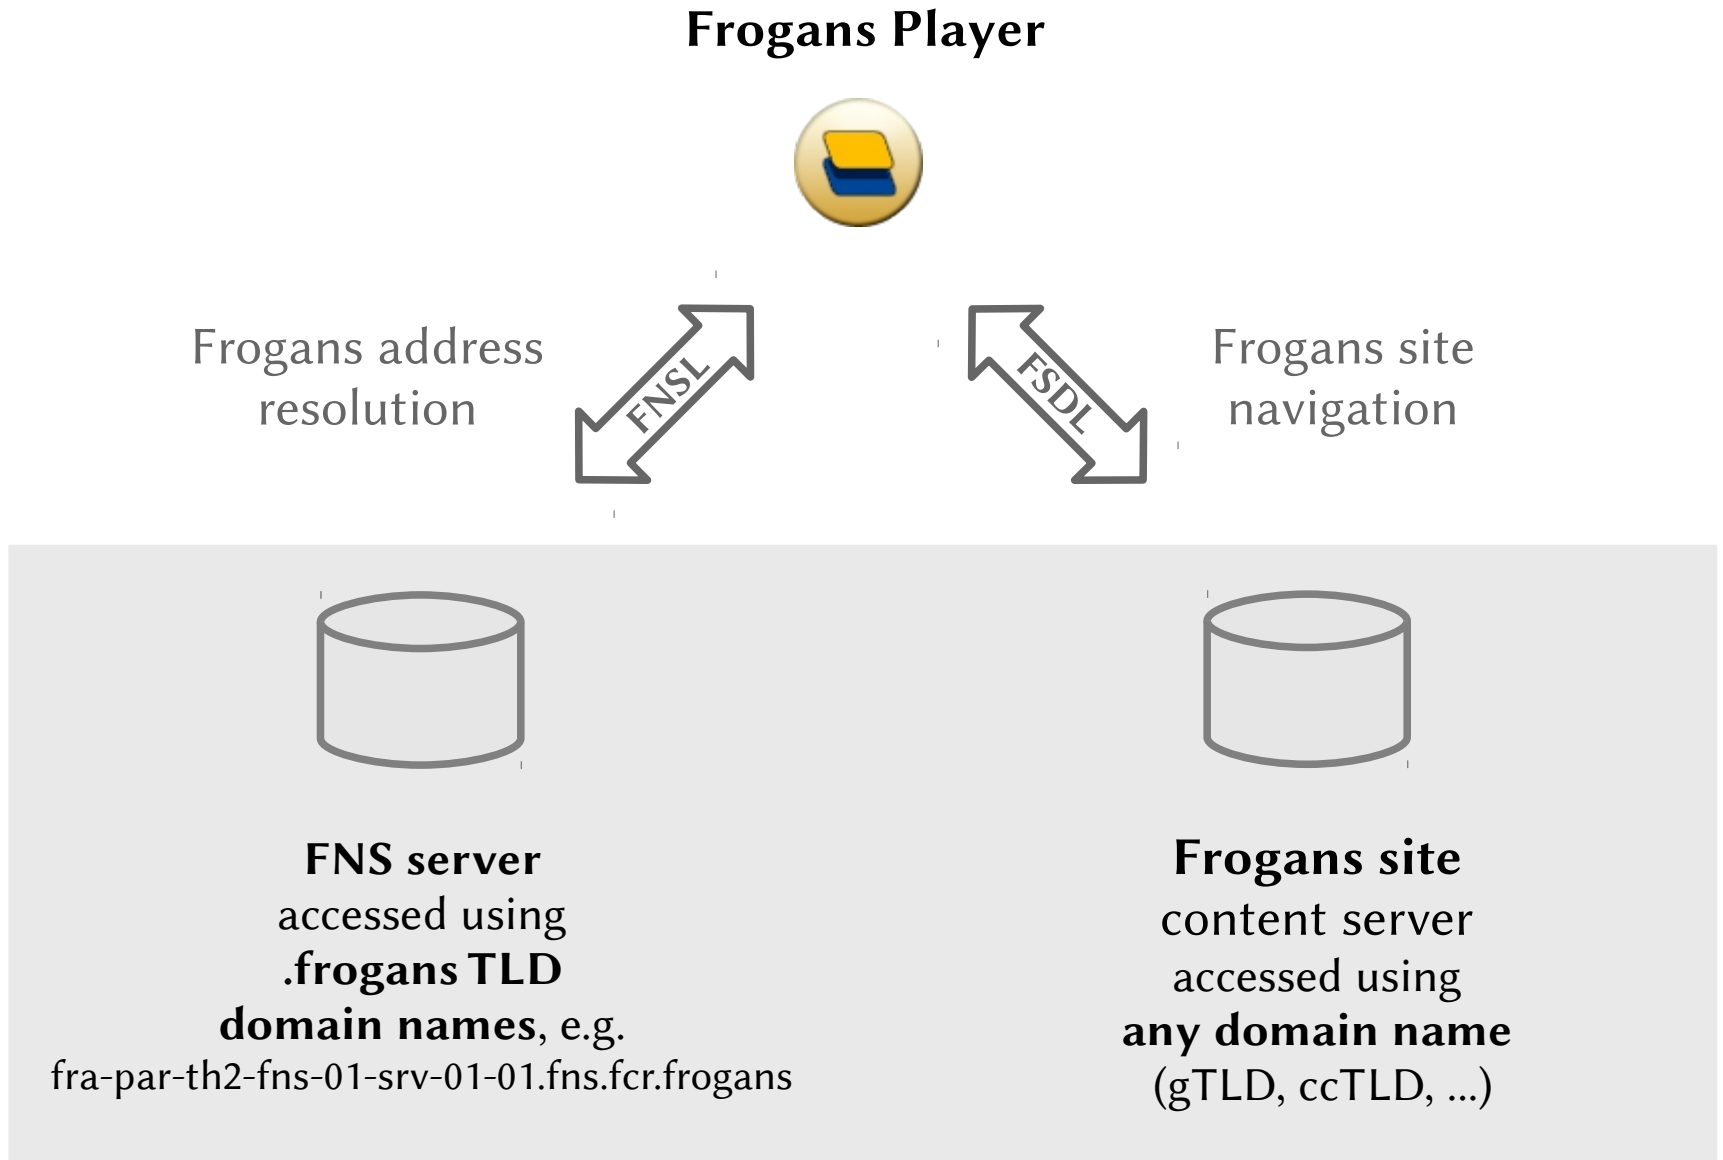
Frogans Player

Frogans address resolution

FNSL

FSDL

Frogans site navigation

FNS server
accessed using
.frogans TLD
domain names, e.g.
fra-par-th2-fns-01-srv-01-01.fns.fcr.frogans

Frogans site
content server
accessed using
any domain name
(gTLD, ccTLD, ...)